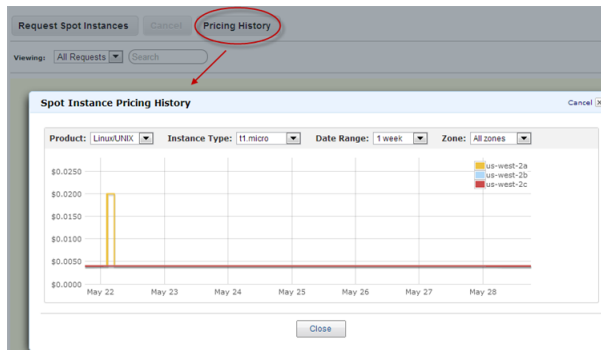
Request Spot Instances Cancel Pricing History

Viewing: All Requests Search

Spot Instance Pricing History

Cancel

Product: Linux/UNIX Instance Type: t1.micro Date Range: 1 week Zone: All zones

us-west-2a
us-west-2b
us-west-2c

$0.0250
$0.0200
$0.0150
$0.0100
$0.0050
$0.0000

May 22 May 23 May 24 May 25 May 26 May 27 May 28

Close